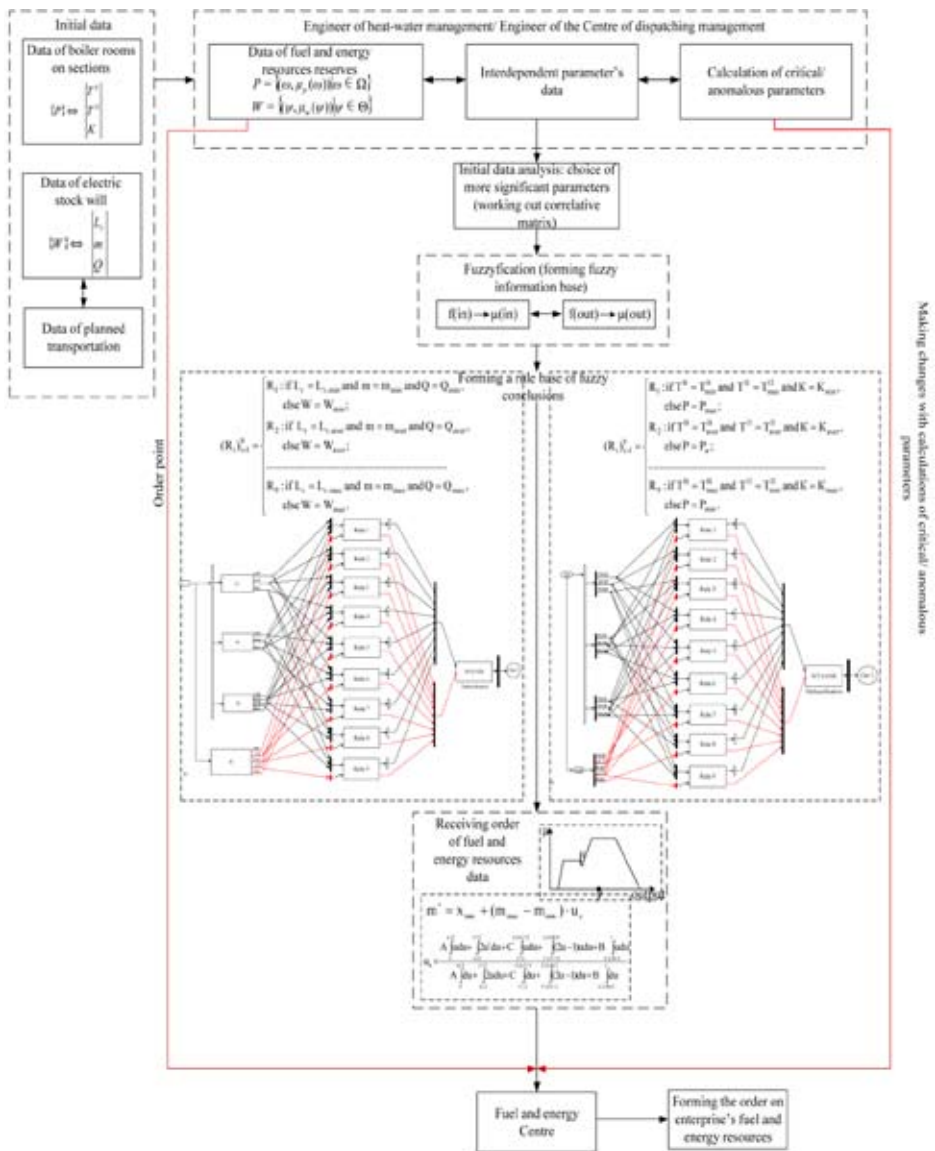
Initial data

Data of boiler rooms on sections

$[P] \Leftrightarrow \begin{vmatrix} T^{+} \\ T^{-} \\ K \end{vmatrix}$

Data of electric stock will

$[W] \Leftrightarrow \begin{vmatrix} L_{\tau} \\ m \\ Q \end{vmatrix}$

Data of planned transportation

Engineer of heat-water management/ Engineer of the Centre of dispatching management

Data of fuel and energy resources reserves
$P = \{(\omega, \mu_p(\omega)) | \omega \in \Omega\}$
$W = \{(\psi, \mu_w(\psi)) | \psi \in \Theta\}$

Interdependent parameter's data

Calculation of critical/ anomalous parameters

Initial data analysis: choice of more significant parameters (working out correlative matrix)

Fuzzyfication (forming fuzzy information base)

f(in) → μ(in)

f(out) → μ(out)

Forming a rule base of fuzzy conclusions

Order point

Making changes with calculations of critical/ anomalous parameters

$(R_i)_{i=1}^{k} = $
$R_1$: if $L_\tau = L_{\tau\,min}$ and $m = m_{min}$ and $Q = Q_{min}$, else $W = W_{min}$;
$R_2$: if $L_\tau = L_{\tau\,aver}$ and $m = m_{aver}$ and $Q = Q_{aver}$, else $W = W_{aver}$;
$R_k$: if $L_\tau = L_{\tau\,max}$ and $m = m_{max}$ and $Q = Q_{max}$, else $W = W_{max}$;

$(R_j)_{j=1}^{k} = $
$R_1$: if $T^{+} = T^{+}_{min}$ and $T^{-} = T^{-}_{min}$ and $K = K_{min}$, else $P = P_{min}$;
$R_2$: if $T^{+} = T^{+}_{aver}$ and $T^{-} = T^{-}_{aver}$ and $K = K_{aver}$, else $P = P_{a}$;
$R_j$: if $T^{+} = T^{+}_{max}$ and $T^{-} = T^{-}_{max}$ and $K = K_{max}$, else $P = P_{max}$;

Rule 1
Rule 2
Rule 3
Rule 4
Rule 5
Rule 6
Rule 7
Rule 8
Rule 9

Rule 1
Rule 2
Rule 3
Rule 4
Rule 5
Rule 6
Rule 7
Rule 8
Rule 9

Defuzzification

Defuzzification

Receiving order of fuel and energy resources data

$m^{*} = x_{min} + (m_{max} - m_{min}) \cdot u_{r}$

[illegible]

Fuel and energy Centre

Forming the order on enterprise's fuel and energy resources